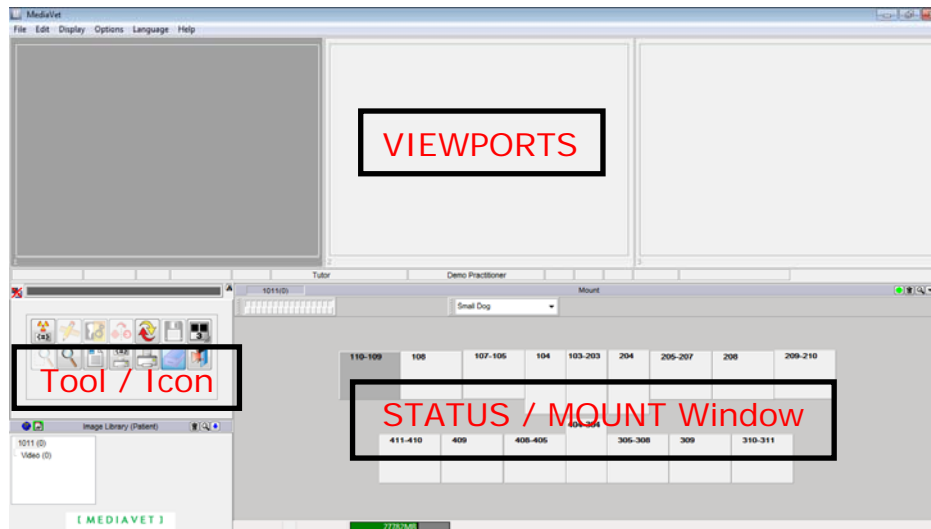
MediaVet
File Edit Display Options Language Help

VIEWPORTS

1 2 3

Tutor Demo Practitioner

1011(0) Mount

Small Dog

Tool / Icon

110-109 108 107-105 104 103-203 204 205-207 208 209-210

STATUS / MOUNT Window

404-304

411-410 409 408-405 305-308 309 310-311

Image Library (Patient)

1011 (0)
Video (0)

[ MEDIAVET ]

2778MB